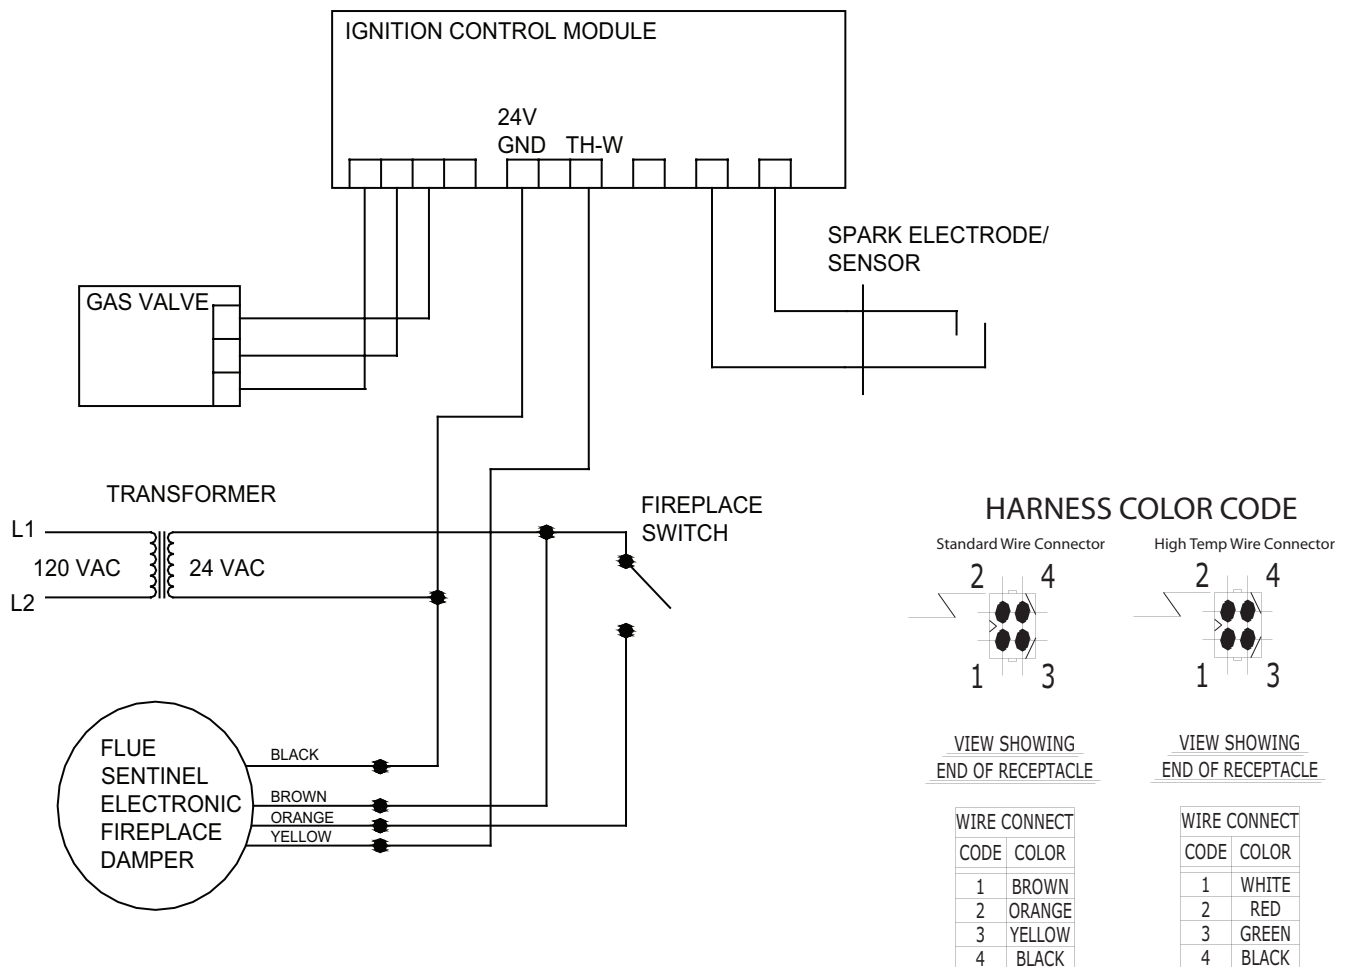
IGNITION CONTROL MODULE

24V
GND TH-W

SPARK ELECTRODE/
SENSOR

GAS VALVE

TRANSFORMER

L1
120 VAC
L2
24 VAC

FIREPLACE
SWITCH

FLUE
SENTINEL
ELECTRONIC
FIREPLACE
DAMPER

BLACK
BROWN
ORANGE
YELLOW

HARNESS COLOR CODE

Standard Wire Connector

2 4
1 3

VIEW SHOWING
END OF RECEPTACLE

| WIRE CONNECT | |
|---|---|
| CODE | COLOR |
| 1 | BROWN |
| 2 | ORANGE |
| 3 | YELLOW |
| 4 | BLACK |

High Temp Wire Connector

2 4
1 3

VIEW SHOWING
END OF RECEPTACLE

| WIRE CONNECT | |
|---|---|
| CODE | COLOR |
| 1 | WHITE |
| 2 | RED |
| 3 | GREEN |
| 4 | BLACK |